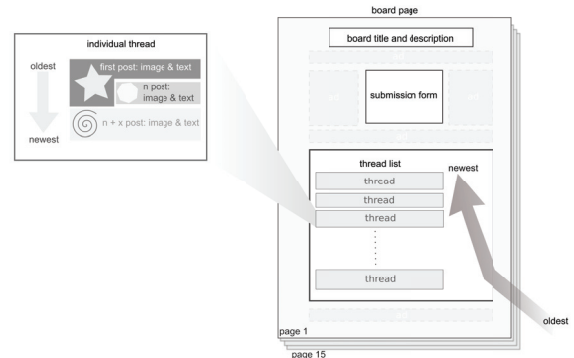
individual thread

oldest

first post: image & text

n post: image & text

n + x post: image & text

newest

board page

board title and description

submission form

thread list

newest

thread

thread

thread

thread

oldest

page 1

page 15